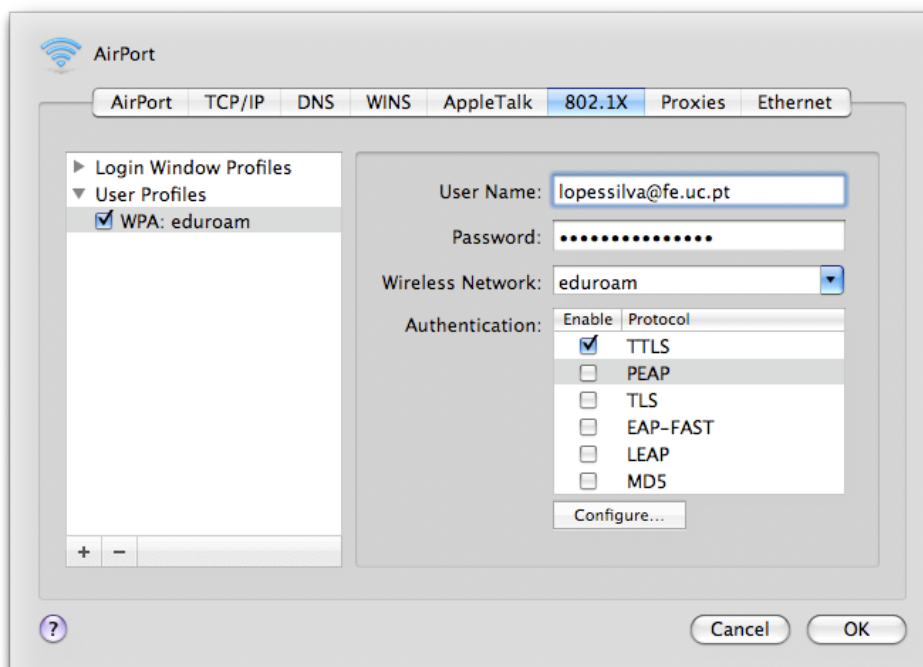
AirPort

AirPort | TCP/IP | DNS | WINS | AppleTalk | 802.1X | Proxies | Ethernet

▶ Login Window Profiles
▼ User Profiles
☑ WPA: eduroam

+ −

User Name: lopessilva@fe.uc.pt

Password: •••••••••••••••

Wireless Network: eduroam

Authentication:

| Enable | Protocol |
|---|---|
| ☑ | TTLS |
| ☐ | PEAP |
| ☐ | TLS |
| ☐ | EAP-FAST |
| ☐ | LEAP |
| ☐ | MD5 |

Configure...

?

Cancel

OK